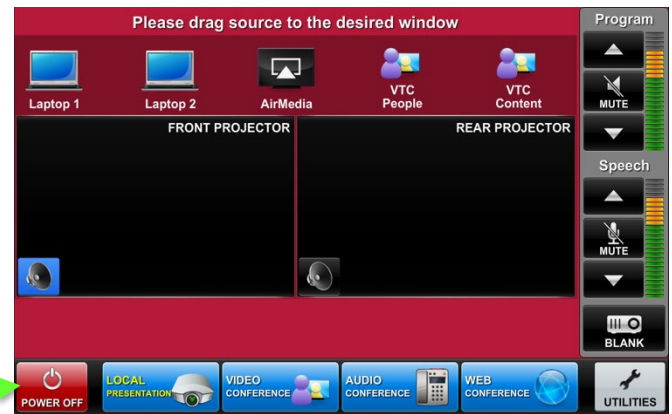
Please drag source to the desired window

Laptop 1
Laptop 2
AirMedia
VTC People
VTC Content

FRONT PROJECTOR
REAR PROJECTOR

Program
MUTE
Speech
MUTE
BLANK

POWER OFF
LOCAL PRESENTATION
VIDEO CONFERENCE
AUDIO CONFERENCE
WEB CONFERENCE
UTILITIES